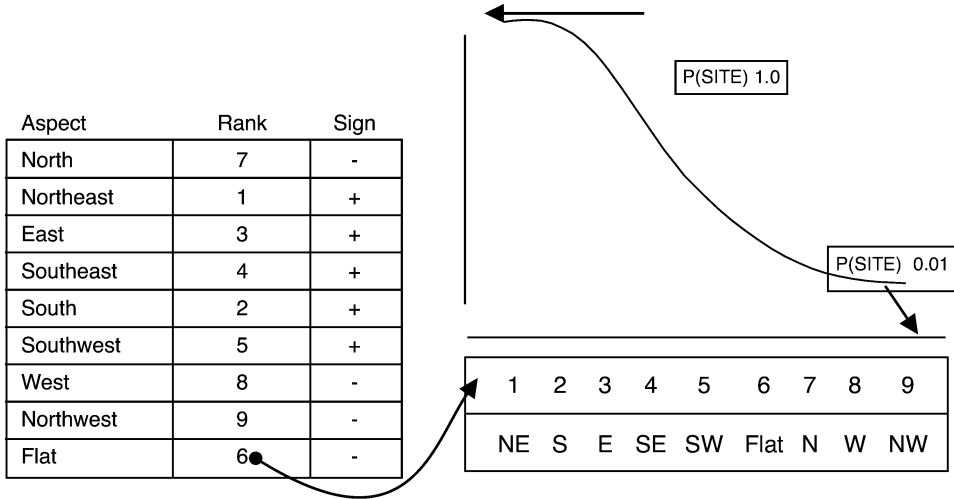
| Aspect | Rank | Sign |
|---|---|---|
| North | 7 | - |
| Northeast | 1 | + |
| East | 3 | + |
| Southeast | 4 | + |
| South | 2 | + |
| Southwest | 5 | + |
| West | 8 | - |
| Northwest | 9 | - |
| Flat | 6 | - |

P(SITE) 1.0

P(SITE) 0.01

| 1 | 2 | 3 | 4 | 5 | 6 | 7 | 8 | 9 |
|---|---|---|---|---|---|---|---|---|
| NE | S | E | SE | SW | Flat | N | W | NW |